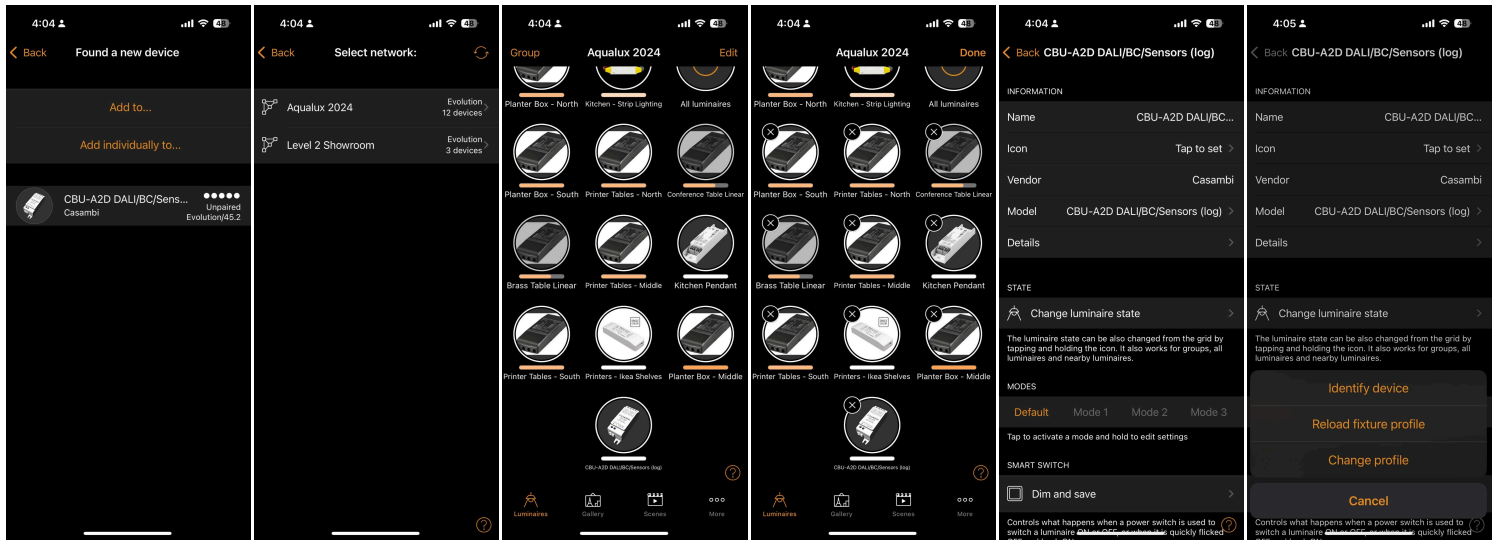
4:04 48
Back Found a new device
Add to...
Add individually to...
CBU-A2D DALI/BC/Sens...
Casambi
Unpaired
Evolution/45.2

4:04 48
Back Select network:
Aqualux 2024
Evolution
12 devices
Level 2 Showroom
Evolution
3 devices

4:04 48
Group Aqualux 2024 Edit
Planter Box - North
Kitchen - Strip Lighting
All luminaires
Planter Box - South
Printer Tables - North
Conference Table Linear
Brass Table Linear
Printer Tables - Middle
Kitchen Pendant
Printer Tables - South
Printers - Ikea Shelves
Planter Box - Middle
CBU-A2D DALI/BC/Sensors (log)
Luminaires Gallery Scenes More

4:04 48
Aqualux 2024 Done
Planter Box - North
Kitchen - Strip Lighting
All luminaires
Planter Box - South
Printer Tables - North
Conference Table Linear
Brass Table Linear
Printer Tables - Middle
Kitchen Pendant
Printer Tables - South
Printers - Ikea Shelves
Planter Box - Middle
CBU-A2D DALI/BC/Sensors (log)
Luminaires Gallery Scenes More

4:04 48
Back CBU-A2D DALI/BC/Sensors (log)
INFORMATION
Name CBU-A2D DALI/BC...
Icon Tap to set
Vendor Casambi
Model CBU-A2D DALI/BC/Sensors (log)
Details
STATE
Change luminaire state
The luminaire state can be also changed from the grid by tapping and holding the icon. It also works for groups, all luminaires and nearby luminaires.
MODES
Default Mode 1 Mode 2 Mode 3
Tap to activate a mode and hold to edit settings
SMART SWITCH
Dim and save
Controls what happens when a power switch is used to switch a luminaire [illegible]

4:05 48
Back CBU-A2D DALI/BC/Sensors (log)
INFORMATION
Name CBU-A2D DALI/BC...
Icon Tap to set
Vendor Casambi
Model CBU-A2D DALI/BC/Sensors (log)
Details
STATE
Change luminaire state
The luminaire state can be also changed from the grid by tapping and holding the icon. It also works for groups, all luminaires and nearby luminaires.
Identify device
Reload fixture profile
Change profile
Cancel
Controls what happens when a power switch is used to switch a luminaire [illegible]